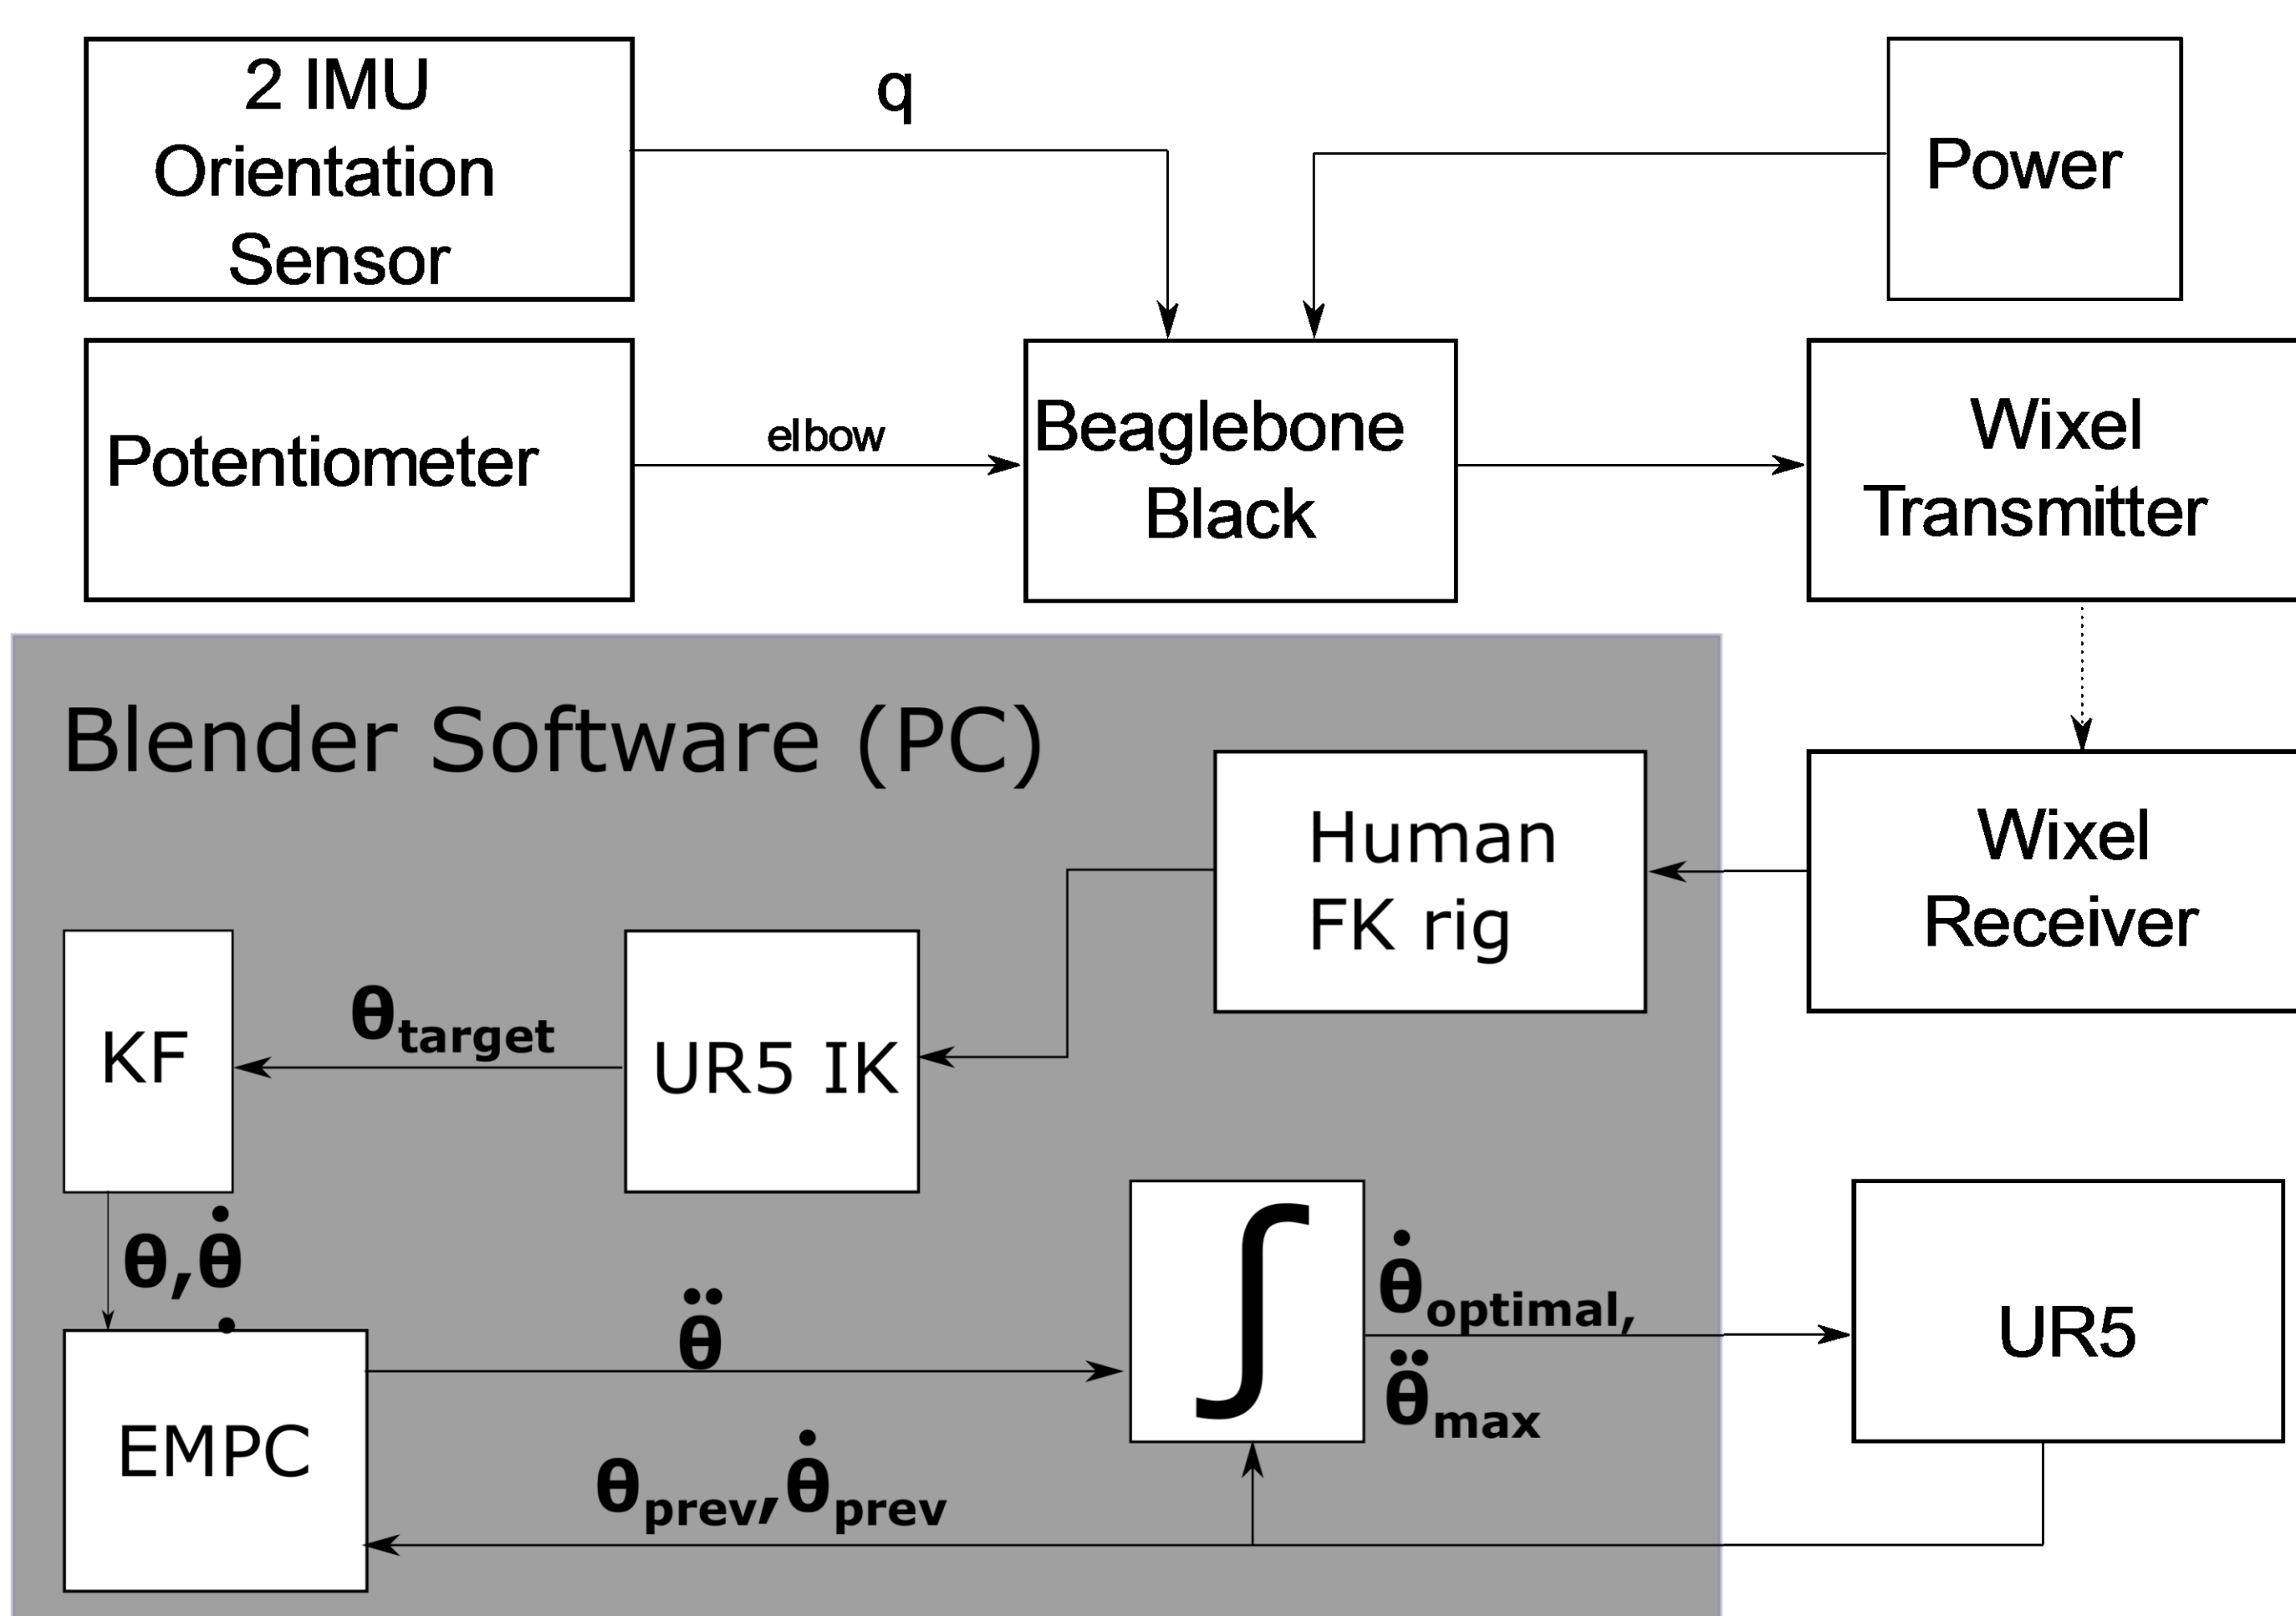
2 IMU Orientation Sensor

q

Power

Potentiometer

elbow

Beaglebone Black

Wixel Transmitter

Blender Software (PC)

Human FK rig

Wixel Receiver

KF

$\boldsymbol{\theta}_{target}$

UR5 IK

$\boldsymbol{\theta},\dot{\boldsymbol{\theta}}$

$\ddot{\boldsymbol{\theta}}$

$\int$

$\dot{\boldsymbol{\theta}}_{optimal},$

$\ddot{\boldsymbol{\theta}}_{max}$

UR5

EMPC

$\boldsymbol{\theta}_{prev},\dot{\boldsymbol{\theta}}_{prev}$